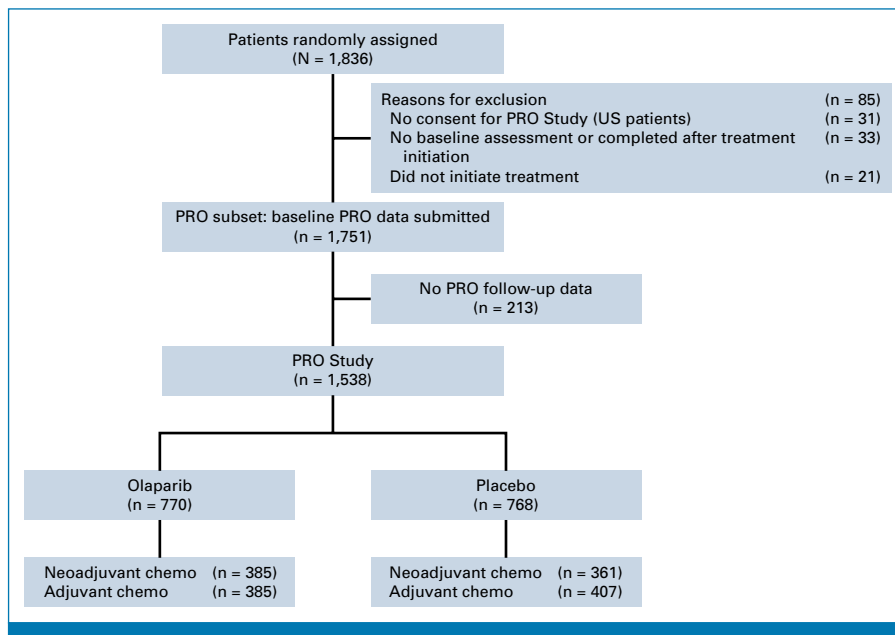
Patients randomly assigned
(N = 1,836)

Reasons for exclusion (n = 85)
No consent for PRO Study (US patients) (n = 31)
No baseline assessment or completed after treatment initiation (n = 33)
Did not initiate treatment (n = 21)

PRO subset: baseline PRO data submitted
(n = 1,751)

No PRO follow-up data
(n = 213)

PRO Study
(n = 1,538)

Olaparib
(n = 770)

Neoadjuvant chemo (n = 385)
Adjuvant chemo (n = 385)

Placebo
(n = 768)

Neoadjuvant chemo (n = 361)
Adjuvant chemo (n = 407)